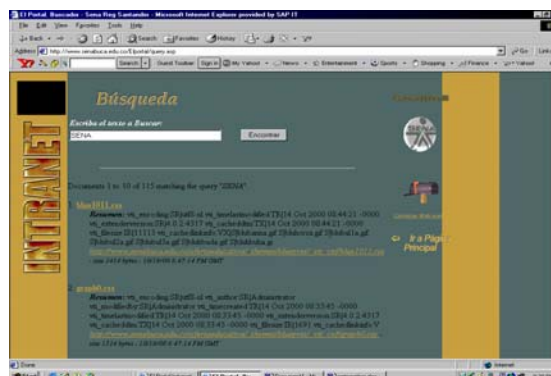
El Portal: Buscador - Sena Reg Santander - Microsoft Internet Explorer provided by SAP IT

File Edit View Favorites Tools Help

Back Search Favorites History

Address http://www.senabusca.edu.co/El portal/query.asp Go Links

Search Guard Toolbar Sign In My Yahoo! News Entertainment Sports Shopping Finance Yahoo!

INTRANET

Búsqueda

Escriba el texto a Buscar:

SENA

Encontrar

SENA

Documents 1 to 10 of 115 matching the query "SENA".

blue1011.css

Resumen: vti_encoding:SR|utf8-nl vti_timelastmodified:TR|14 Oct 2000 08:44:21 -0000 vti_extenderversion:SR|4.0.2.4317 vti_cacheddtm:TX|14 Oct 2000 08:44:21 -0000 vti_filesize:IR|11111 vti_cachedlinkinfo:VX|S|blubanna.gif S|blubul1a.gif S|blubul2a.gif S|blubul3a.gif S|blubul1a.gif S|blubtrm.gif

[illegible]

size 2414 bytes - 10/18/00 8:47:14 PM GMT

prueb5.css

Resumen: vti_encoding:SR|utf8-nl vti_author:SR|Administrador vti_modifiedby:SR|Administrador vti_timecreated:TR|14 Oct 2000 08:33:45 -0000 vti_timelastmodified:TR|14 Oct 2000 08:33:45 -0000 vti_extenderversion:SR|4.0.2.4317 vti_cacheddtm:TX|14 Oct 2000 08:33:45 -0000 vti_filesize:IR|1693 vti_cachedlinkinfo:V

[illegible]

size 1314 bytes - 10/18/00 8:47:14 PM GMT

Servicios Web

Contactos Webmaster

Ir a Página Principal

Done Internet